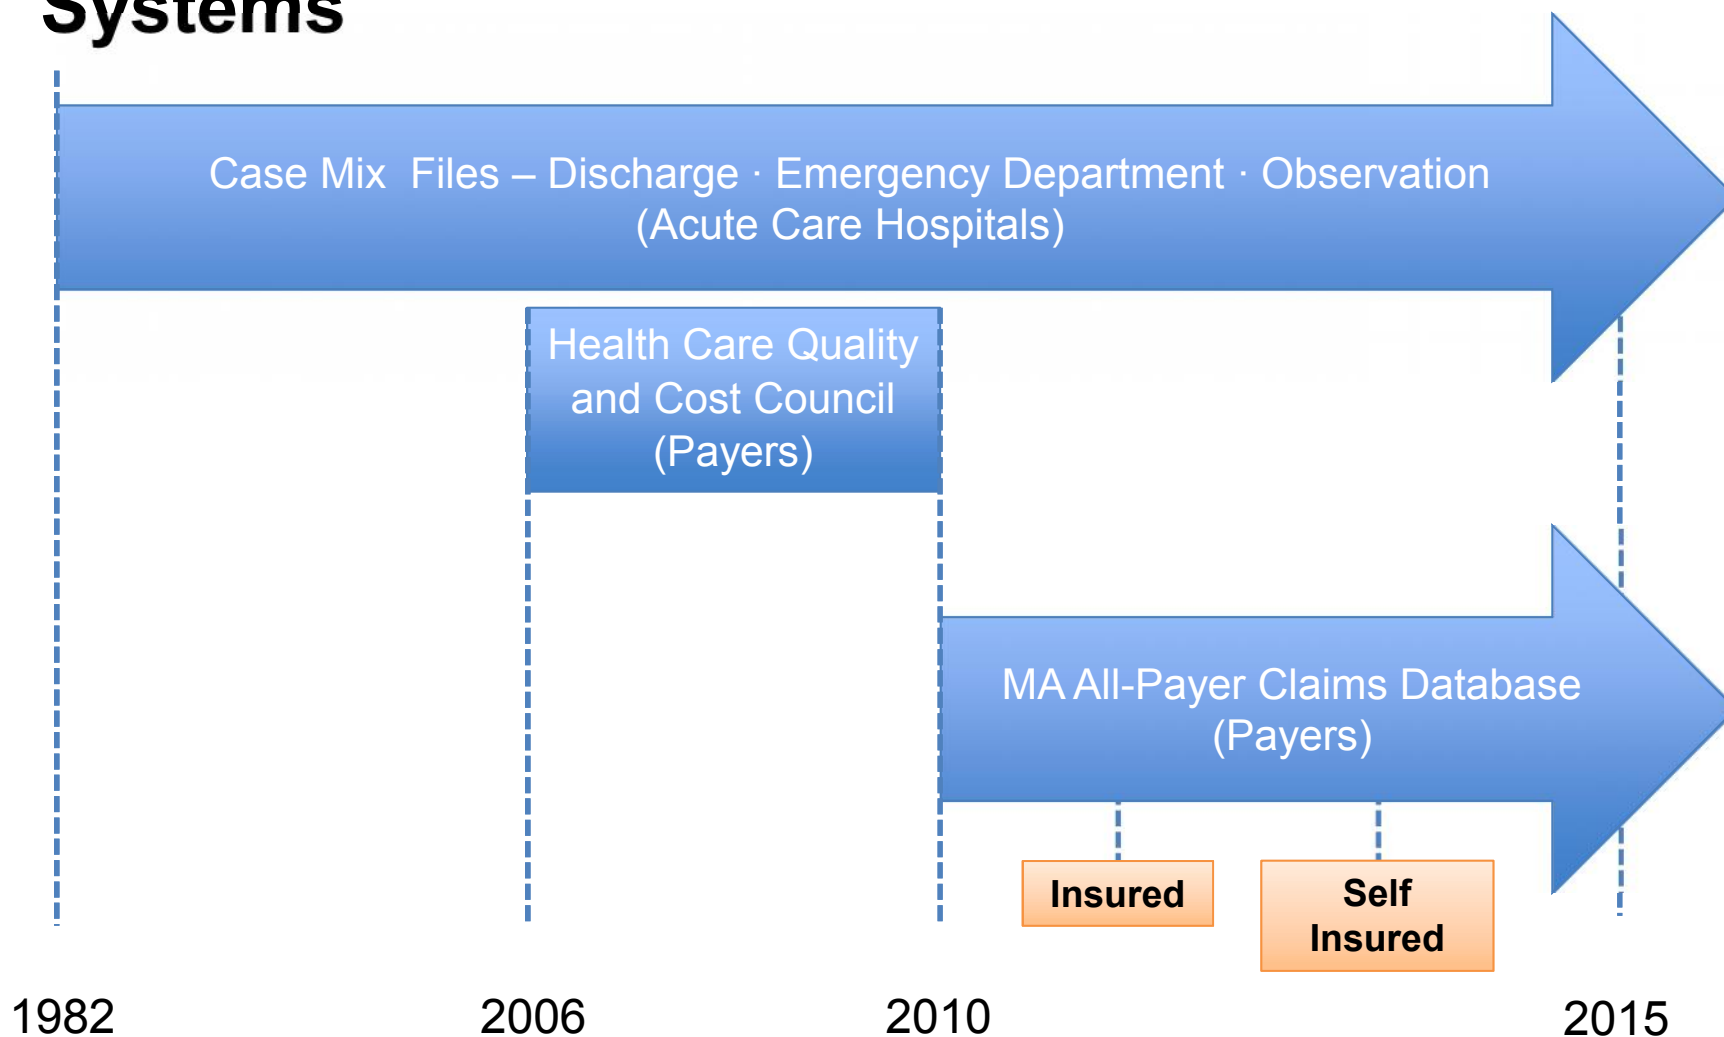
Systems

Case Mix Files – Discharge · Emergency Department · Observation (Acute Care Hospitals)

Health Care Quality and Cost Council (Payers)

MA All-Payer Claims Database (Payers)

Insured

Self Insured

1982

2006

2010

2015